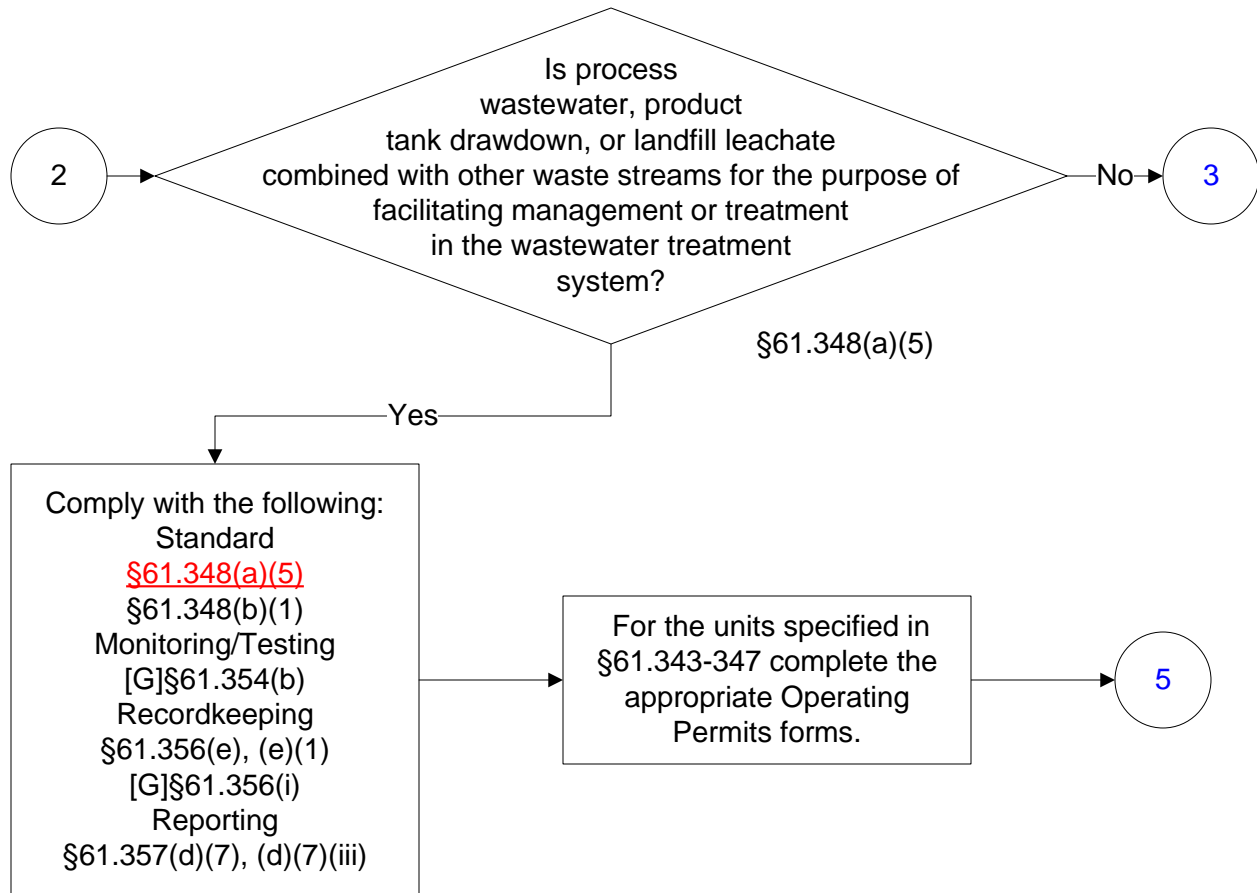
2

Is process wastewater, product tank drawdown, or landfill leachate combined with other waste streams for the purpose of facilitating management or treatment in the wastewater treatment system?

No

3

§61.348(a)(5)

Yes

Comply with the following:
Standard
§61.348(a)(5)
§61.348(b)(1)
Monitoring/Testing
[G]§61.354(b)
Recordkeeping
§61.356(e), (e)(1)
[G]§61.356(i)
Reporting
§61.357(d)(7), (d)(7)(iii)

For the units specified in §61.343-347 complete the appropriate Operating Permits forms.

5